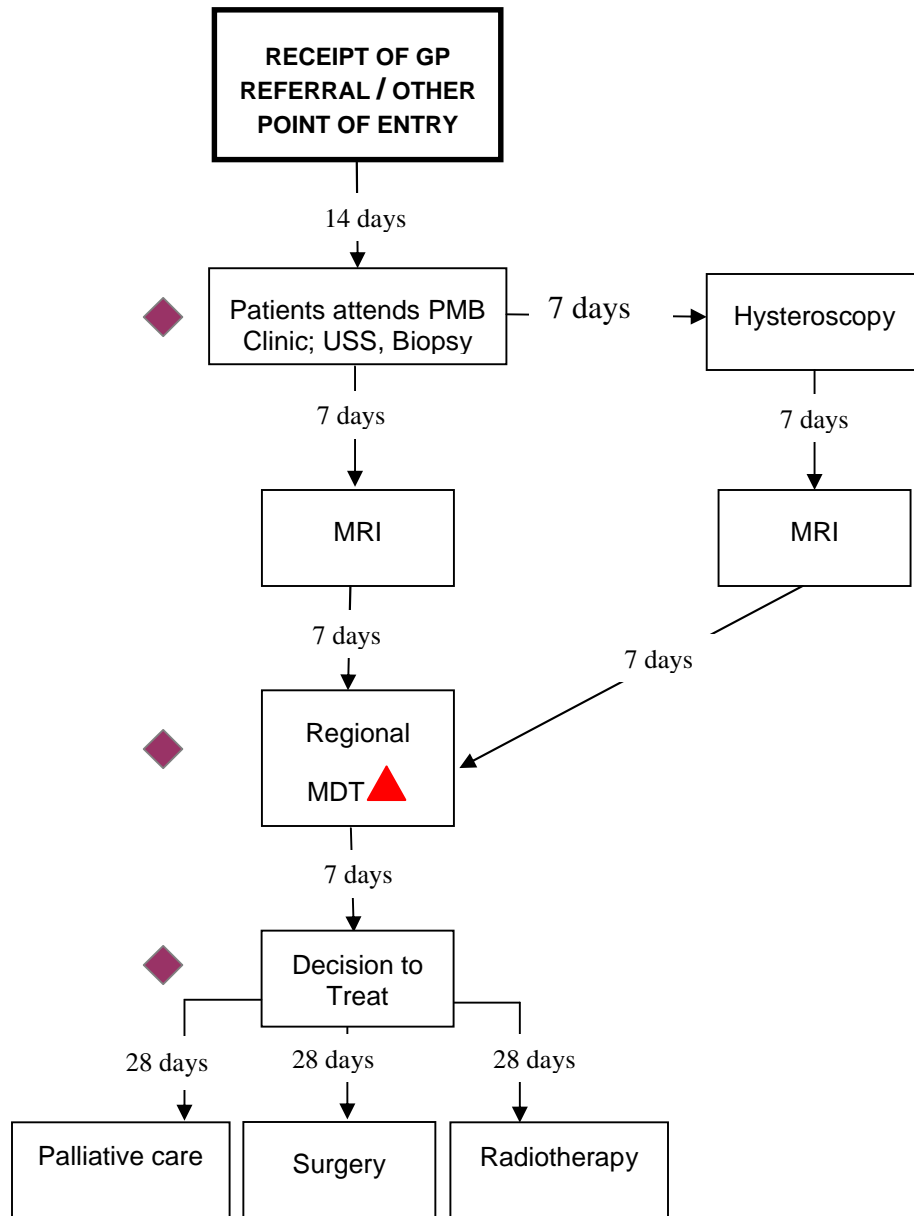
RECEIPT OF GP REFERRAL / OTHER POINT OF ENTRY

14 days

Patients attends PMB Clinic; USS, Biopsy

7 days

Hysteroscopy

7 days

7 days

MRI

MRI

7 days

7 days

Regional MDT

7 days

Decision to Treat

28 days

28 days

28 days

Palliative care

Surgery

Radiotherapy